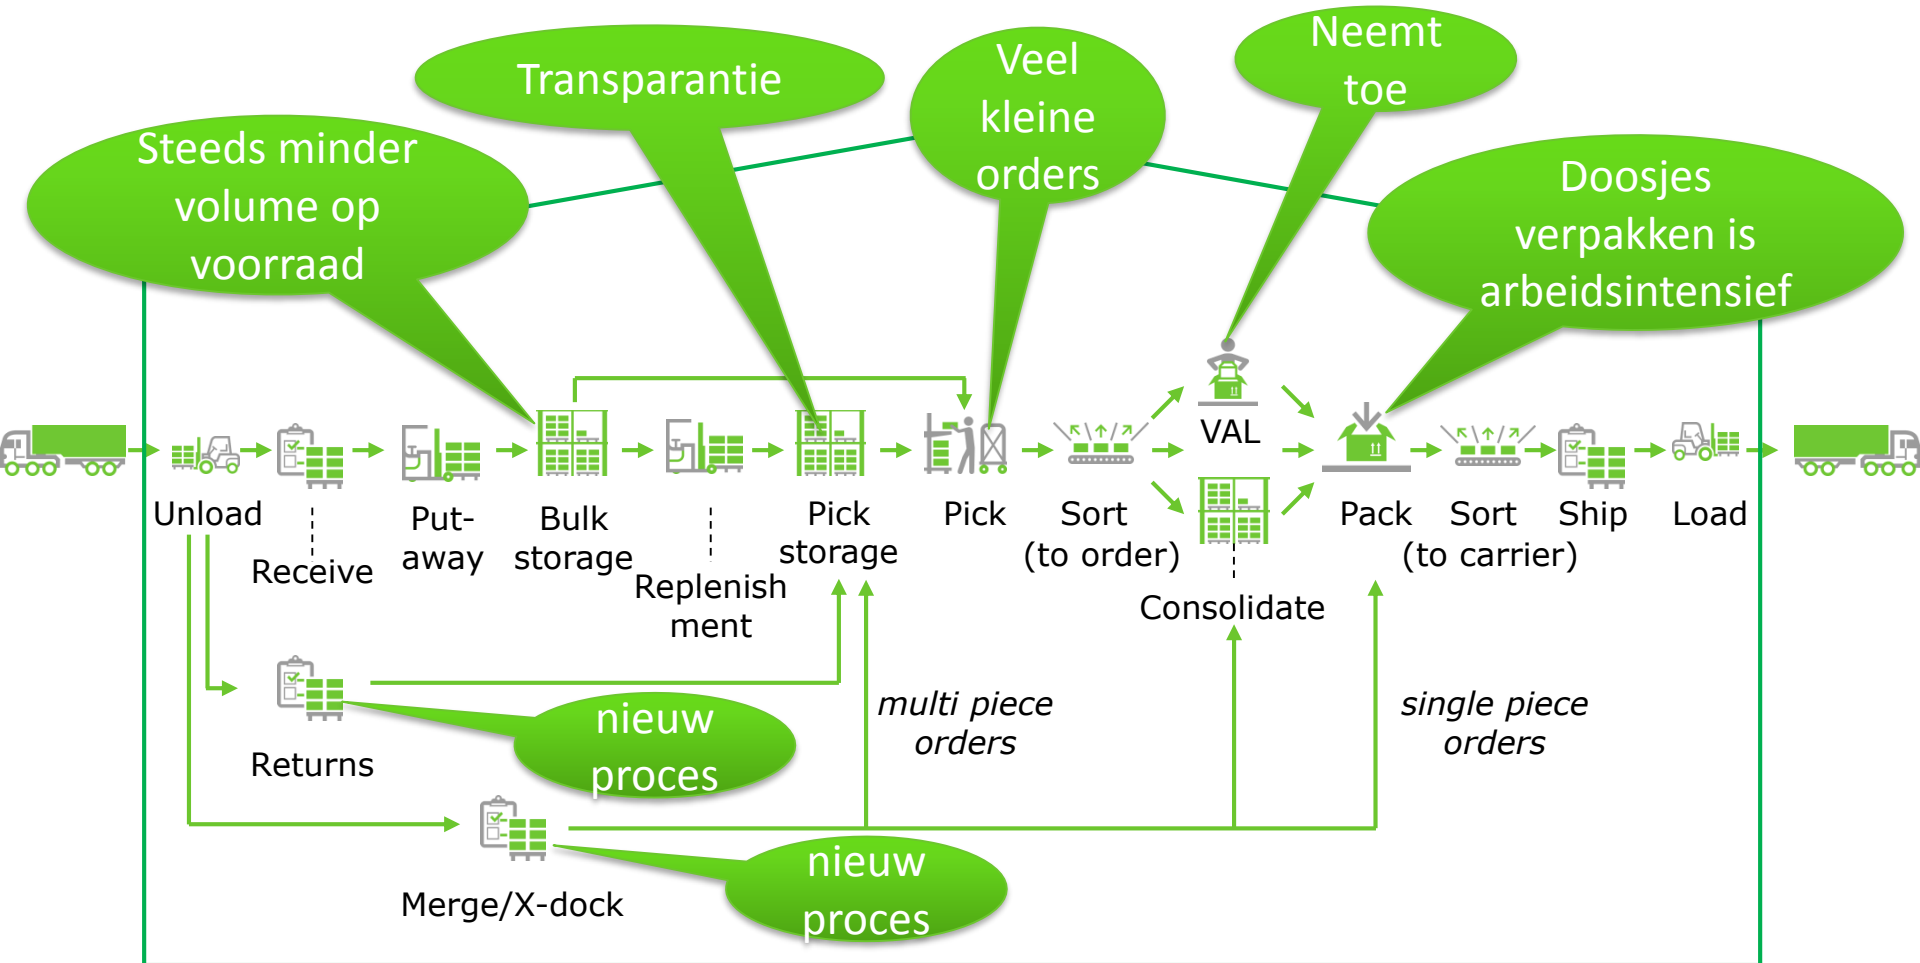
Transparantie

Veel kleine orders

Neemt toe

Steeds minder volume op voorraad

Doosjes verpakken is arbeidsintensief

VAL

Unload

Receive

Put-away

Bulk storage

Replenish ment

Pick storage

Pick

Sort (to order)

Consolidate

Pack

Sort (to carrier)

Ship

Load

Returns

nieuw proces

multi piece orders

single piece orders

Merge/X-dock

nieuw proces